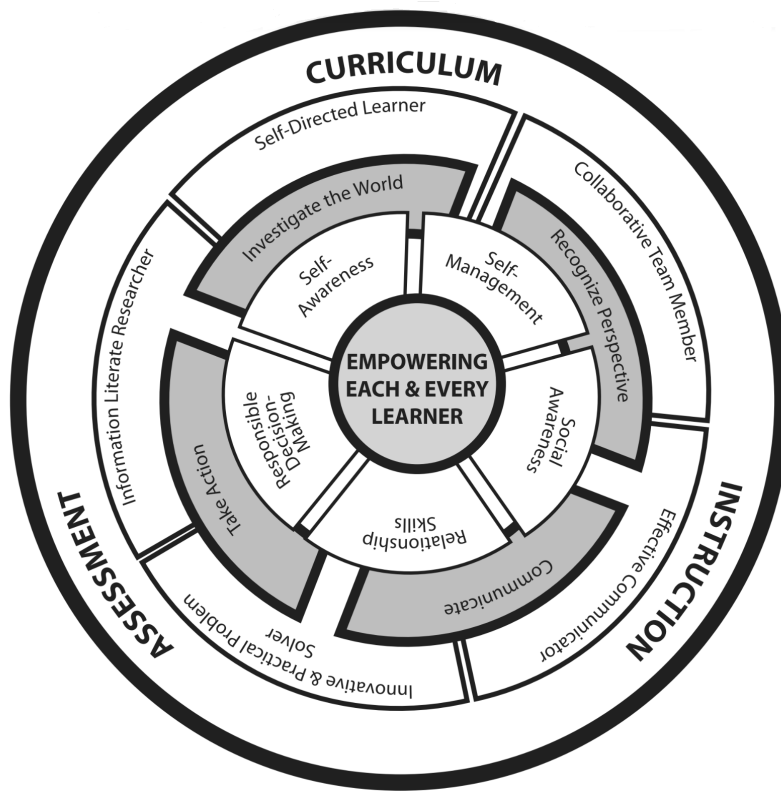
CURRICULUM

Self-Directed Learner

Collaborative Team Member

Investigate the World

Recognize Perspective

Self-Awareness

Self-Management

Information Literate Researcher

EMPOWERING EACH & EVERY LEARNER

Responsible Decision-Making

Social Awareness

Take Action

Relationship Skills

Communicate

Effective Communicator

Innovative & Practical Problem Solver

ASSESSMENT

INSTRUCTION